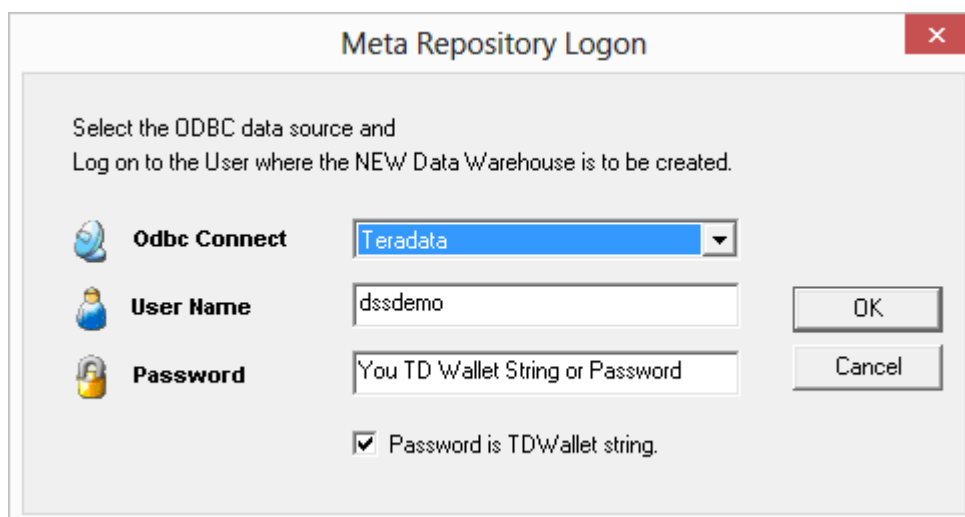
Meta Repository Logon

Select the ODBC data source and
Log on to the User where the NEW Data Warehouse is to be created.

Odbc Connect
Teradata

User Name
dssdemo

Password
You TD Wallet String or Password

OK
Cancel

Password is TDWallet string.